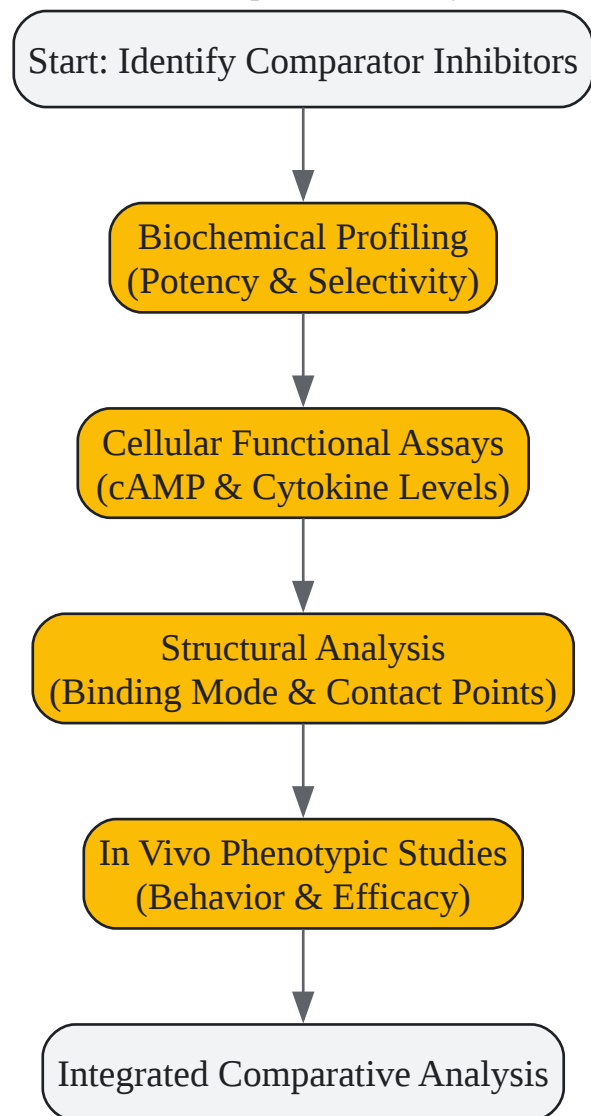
Start: Identify Comparator Inhibitors

Biochemical Profiling (Potency & Selectivity)

Cellular Functional Assays (cAMP & Cytokine Levels)

Structural Analysis (Binding Mode & Contact Points)

In Vivo Phenotypic Studies (Behavior & Efficacy)

Integrated Comparative Analysis